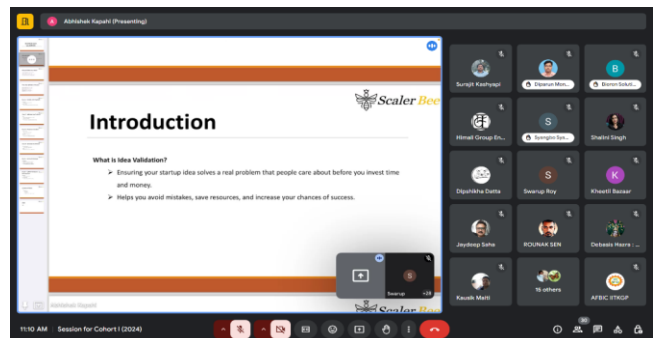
A Abhishek Kapahi (Presenting)

Scaler Bee

Introduction

What is Idea Validation?

➢ Ensuring your startup idea solves a real problem that people care about before you invest time and money.

➢ Helps you avoid mistakes, save resources, and increase your chances of success.

Scaler Bee

S
Swarup +24

Surajit Kashyapi
Diparun Mon...
B
Bieron Soluti...
Himeli Group En...
S
Syngion Sys...
Shalini Singh
Dipshikha Datta
S
Swarup Roy
K
Khestil Bazaar
Jaydeep Saha
ROUNAK SEN
Debasis Hazra
Kaushik Maiti
15 others
AFBIC IITKGP

11:10 AM | Session for Cohort I (2024)